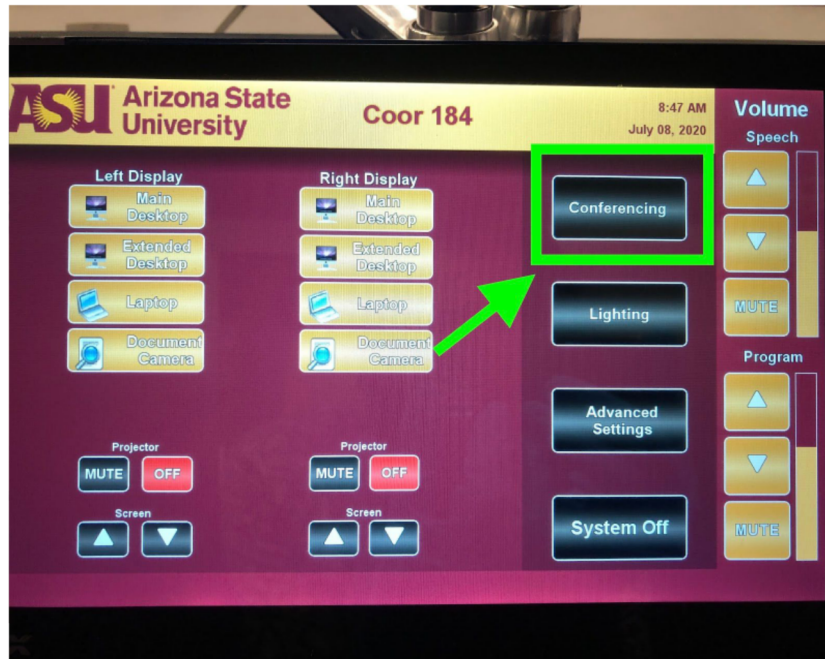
ASU Arizona State University

Coor 184

8:47 AM
July 08, 2020

Volume
Speech

Left Display
Main Desktop
Extended Desktop
Laptop
Document Camera

Right Display
Main Desktop
Extended Desktop
Laptop
Document Camera

Conferencing
Lighting
Advanced Settings
System Off

MUTE

Program

MUTE

Projector
MUTE OFF
Screen

Projector
MUTE OFF
Screen